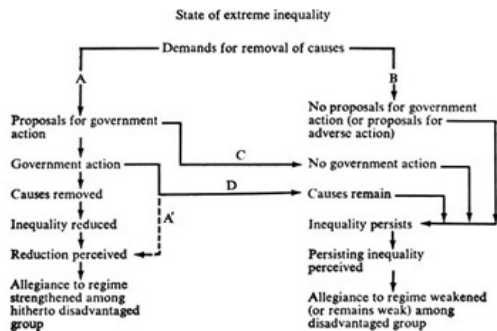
State of extreme inequality

Demands for removal of causes

A

B

Proposals for government action

No proposals for government action (or proposals for adverse action)

Government action

C

No government action

Causes removed

D

Causes remain

Inequality reduced

A'

Inequality persists

Reduction perceived

Persisting inequality perceived

Allegiance to regime strengthened among hitherto disadvantaged group

Allegiance to regime weakened (or remains weak) among disadvantaged group